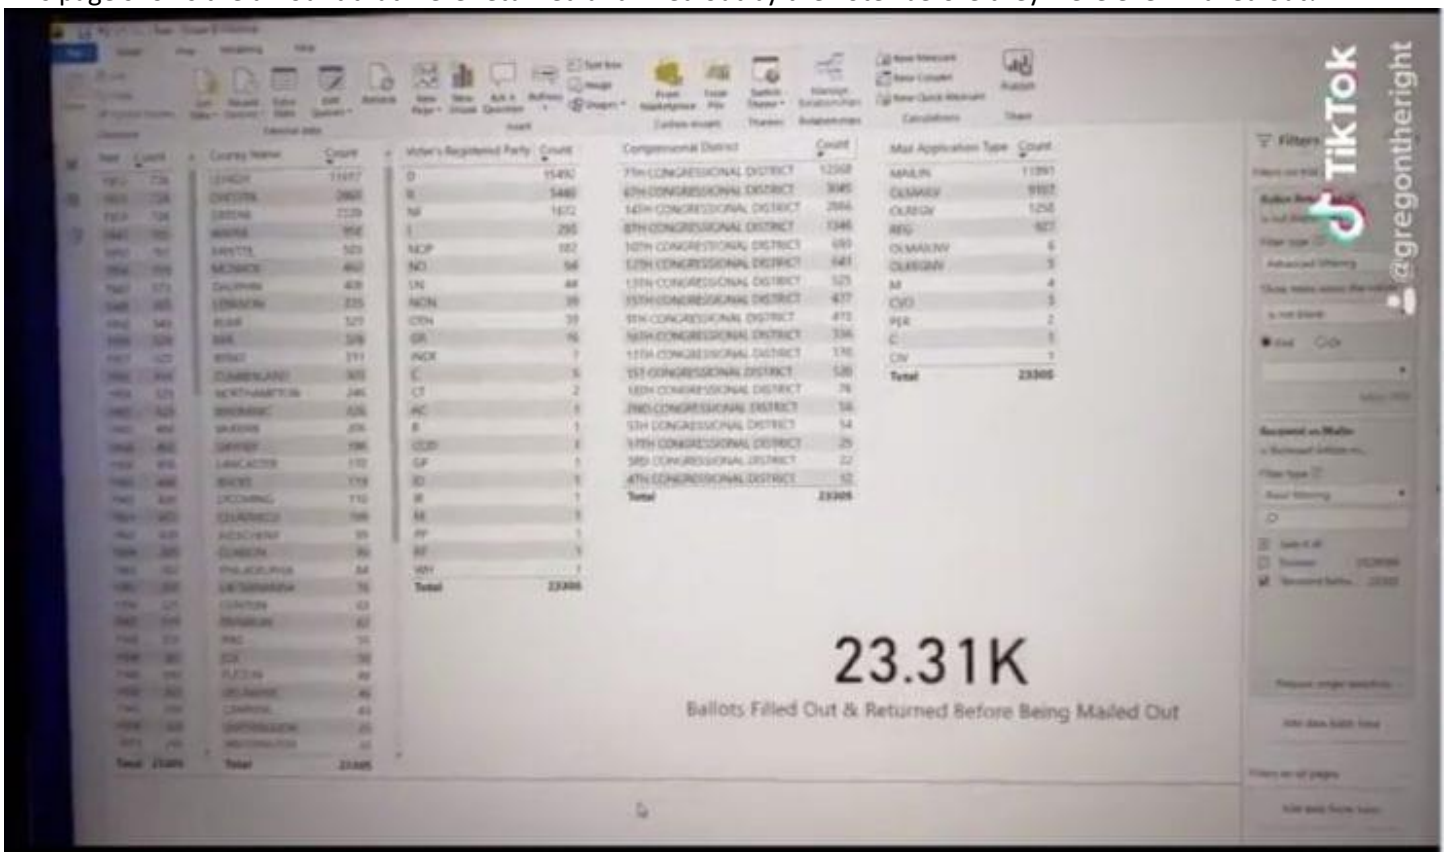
TikTok
@gregontheright

Filters

Year | Count

County Name | Count
LEHIGH | 11917
CHESTER | 2865
CENTRE | 2229
MONTOUR
MIFFLIN
MONROE
DAUPHIN
LEBANON
BLAIR
ERIE
WEST
CUMBERLAND
NORTHAMPTON
ARMSTRONG
WARREN
INDIANA
LANCASTER
BUCKS
LYCOMING
CLEARFIELD
FRANKLIN
CLINTON
PHILADELPHIA
LACKAWANNA
FULTON
PERRY
ELK
UNION
CARBON
HUNTINGDON
WASHINGTON
Total | 23305

Voter's Registered Party | Count
D | 15492
R | 5480
NF | 1672
L | 295
NOP | 182
NO | 58
LN | 44
NON | 39
OTH | 39
GR | 16
INDE | 7
C | 5
CT | 2
AC | 1
B | 1
CON | 1
GP | 1
ID | 1
IR | 1
M | 1
PP | 1
RP | 1
WH | 1
Total | 23305

Congressional District | Count
7TH CONGRESSIONAL DISTRICT | 12368
6TH CONGRESSIONAL DISTRICT | 3045
14TH CONGRESSIONAL DISTRICT | 2866
8TH CONGRESSIONAL DISTRICT | 1346
10TH CONGRESSIONAL DISTRICT | 693
12TH CONGRESSIONAL DISTRICT | 641
13TH CONGRESSIONAL DISTRICT | 525
15TH CONGRESSIONAL DISTRICT | 437
9TH CONGRESSIONAL DISTRICT | 415
16TH CONGRESSIONAL DISTRICT | 336
11TH CONGRESSIONAL DISTRICT | 170
1ST CONGRESSIONAL DISTRICT | 120
18TH CONGRESSIONAL DISTRICT | 76
2ND CONGRESSIONAL DISTRICT | 56
5TH CONGRESSIONAL DISTRICT | 54
17TH CONGRESSIONAL DISTRICT | 25
3RD CONGRESSIONAL DISTRICT | 22
4TH CONGRESSIONAL DISTRICT | 12
Total | 23305

Mail Application Type | Count
MAILIN | 11991
OLMAILV | 9107
OLREGV | 1258
REG | 927
OLMAILNV | 6
OLREGNV | 5
M | 4
CVO | 3
PER | 2
C | 1
CIV | 1
Total | 23305

23.31K
Ballots Filled Out & Returned Before Being Mailed Out